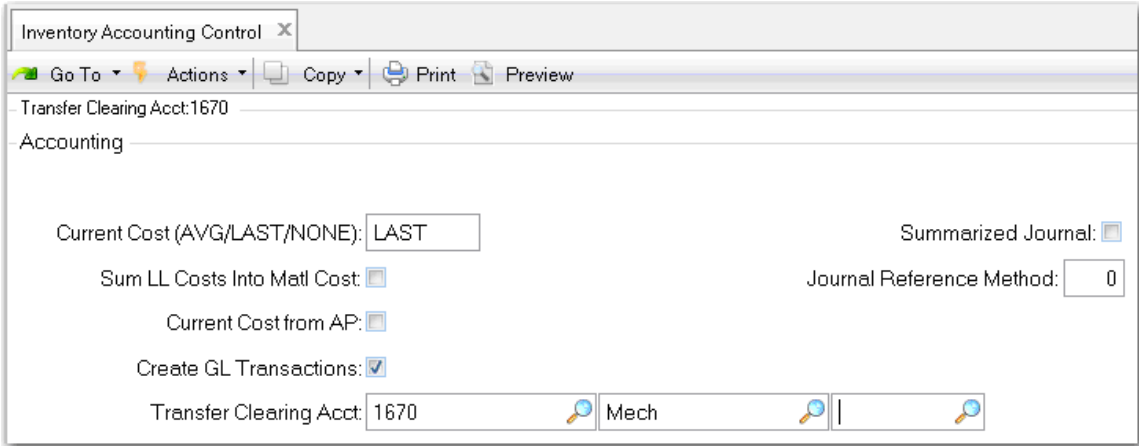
Inventory Accounting Control ×

Go To ▾ Actions ▾ Copy ▾ Print Preview

Transfer Clearing Acct:1670

Accounting

Current Cost (AVG/LAST/NONE): LAST

Summarized Journal:

Sum LL Costs Into Matl Cost:

Journal Reference Method: 0

Current Cost from AP:

Create GL Transactions:

Transfer Clearing Acct: 1670 Mech